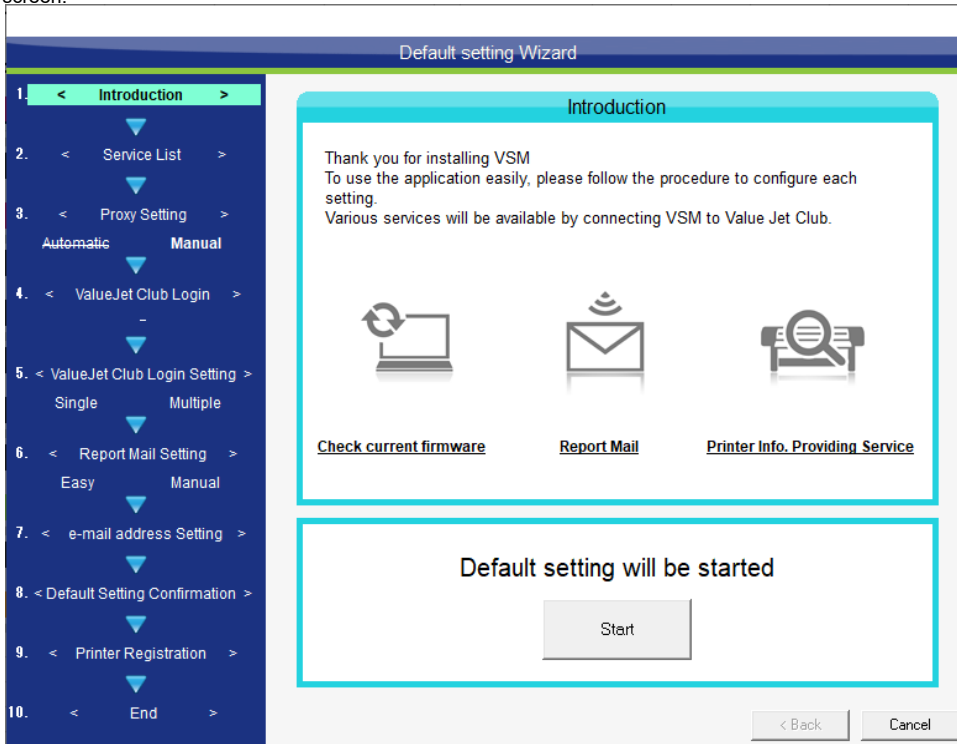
screen.

Default setting Wizard

1. < Introduction >
2. < Service List >
3. < Proxy Setting >
Automatic Manual
4. < ValueJet Club Login >
-
5. < ValueJet Club Login Setting >
Single Multiple
6. < Report Mail Setting >
Easy Manual
7. < e-mail address Setting >
8. < Default Setting Confirmation >
9. < Printer Registration >
10. < End >

Introduction

Thank you for installing VSM
To use the application easily, please follow the procedure to configure each setting.
Various services will be available by connecting VSM to Value Jet Club.

Check current firmware
Report Mail
Printer Info. Providing Service

Default setting will be started

Start

< Back
Cancel